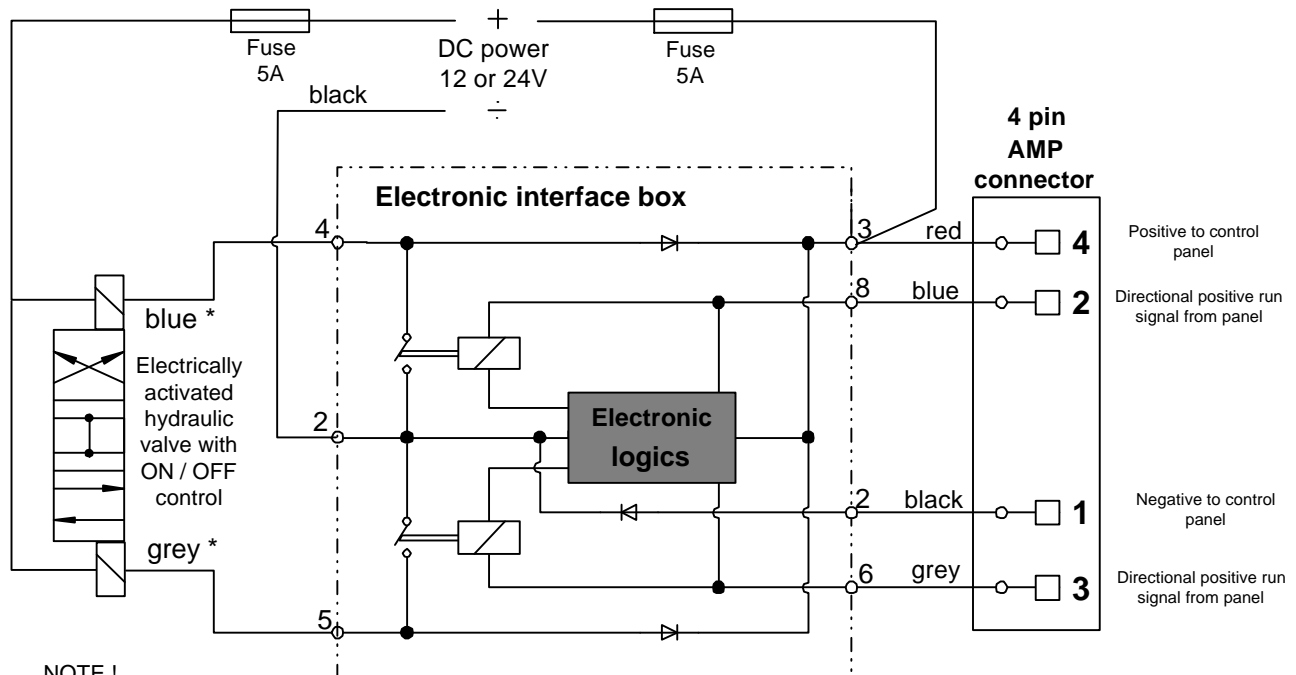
Fuse
5A

+
DC power
12 or 24V
÷

Fuse
5A

black

4 pin
AMP
connector

Electronic interface box

4
3
red
4
Positive to control panel

8
blue
2
Directional positive run signal from panel

blue *

Electrically activated hydraulic valve with ON / OFF control

2

Electronic logics

2
black
1
Negative to control panel

grey *

6
grey
3
Directional positive run signal from panel

5

NOTE !